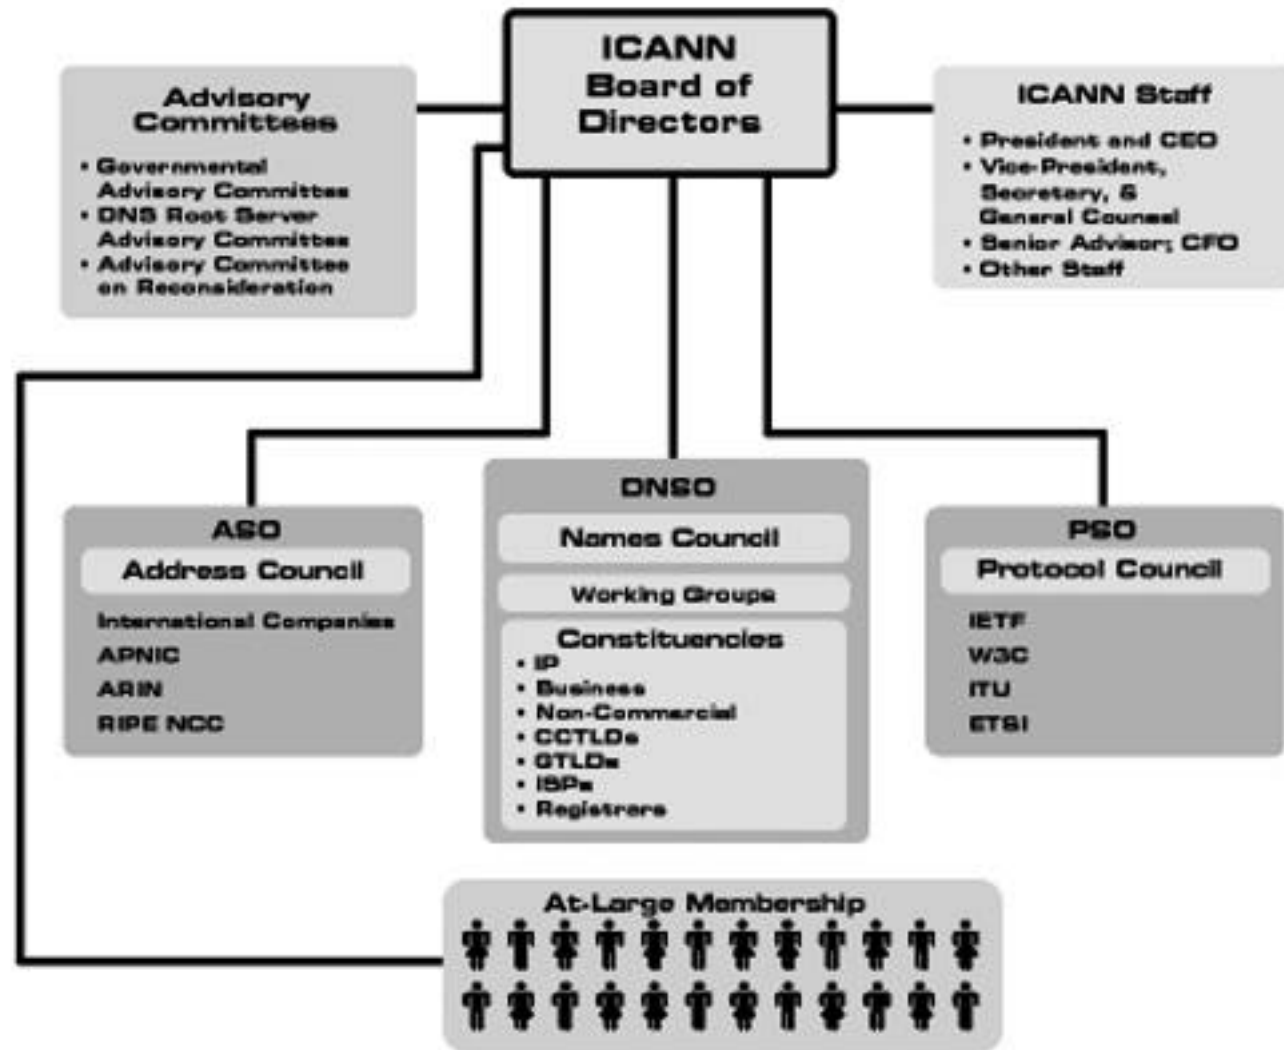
ICANN Board of Directors

Advisory Committees

- Governmental Advisory Committee
- DNS Root Server Advisory Committee
- Advisory Committee on Reconsideration

ICANN Staff

- President and CEO
- Vice-President, Secretary, & General Counsel
- Senior Advisor; CFO
- Other Staff

ASO

Address Council

International Companies

APNIC

ARIN

RIPE NCC

DNSO

Names Council

Working Groups

Constituencies

- IP
- Business
- Non-Commercial
- CCTLDs
- GTLDs
- ISPs
- Registrars

PSO

Protocol Council

IETF

W3C

ITU

ETSI

At-Large Membership